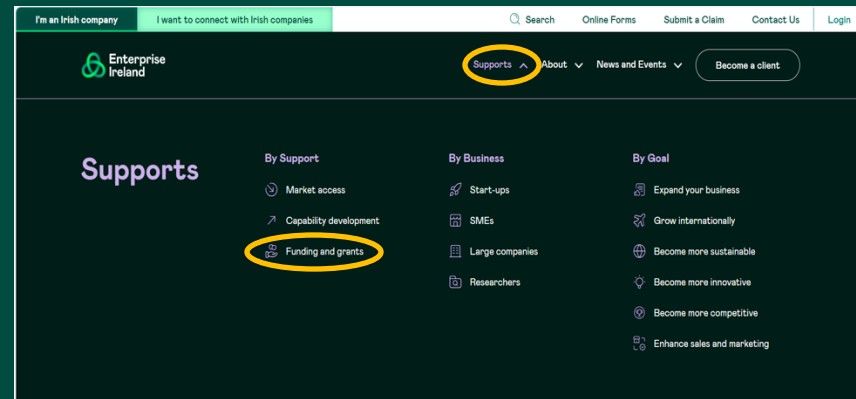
I'm an Irish company | I want to connect with Irish companies | Search | Online Forms | Submit a Claim | Contact Us | Login

Enterprise Ireland

Supports | About | News and Events | Become a client

Supports

By Support
Market access
Capability development
Funding and grants

By Business
Start-ups
SMEs
Large companies
Researchers

By Goal
Expand your business
Grow internationally
Become more sustainable
Become more innovative
Become more competitive
Enhance sales and marketing